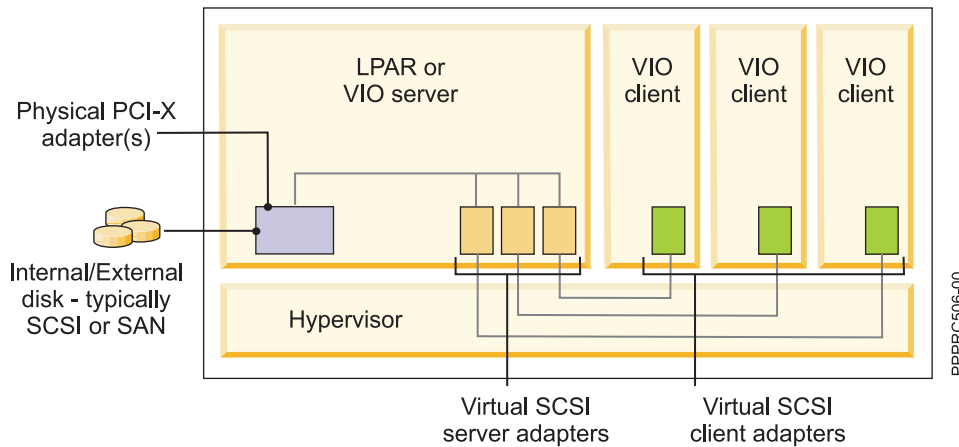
LPAR or VIO server

VIO client

VIO client

VIO client

Physical PCI-X adapter(s)

Internal/External disk - typically SCSI or SAN

Hypervisor

Virtual SCSI server adapters

Virtual SCSI client adapters

RBPRC506-00